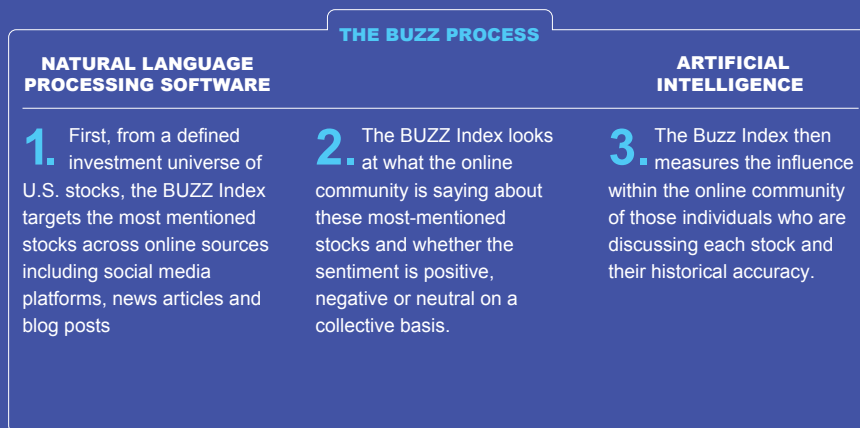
THE BUZZ PROCESS

NATURAL LANGUAGE PROCESSING SOFTWARE

ARTIFICIAL INTELLIGENCE

1. First, from a defined investment universe of U.S. stocks, the BUZZ Index targets the most mentioned stocks across online sources including social media platforms, news articles and blog posts

2. The BUZZ Index looks at what the online community is saying about these most-mentioned stocks and whether the sentiment is positive, negative or neutral on a collective basis.

3. The Buzz Index then measures the influence within the online community of those individuals who are discussing each stock and their historical accuracy.